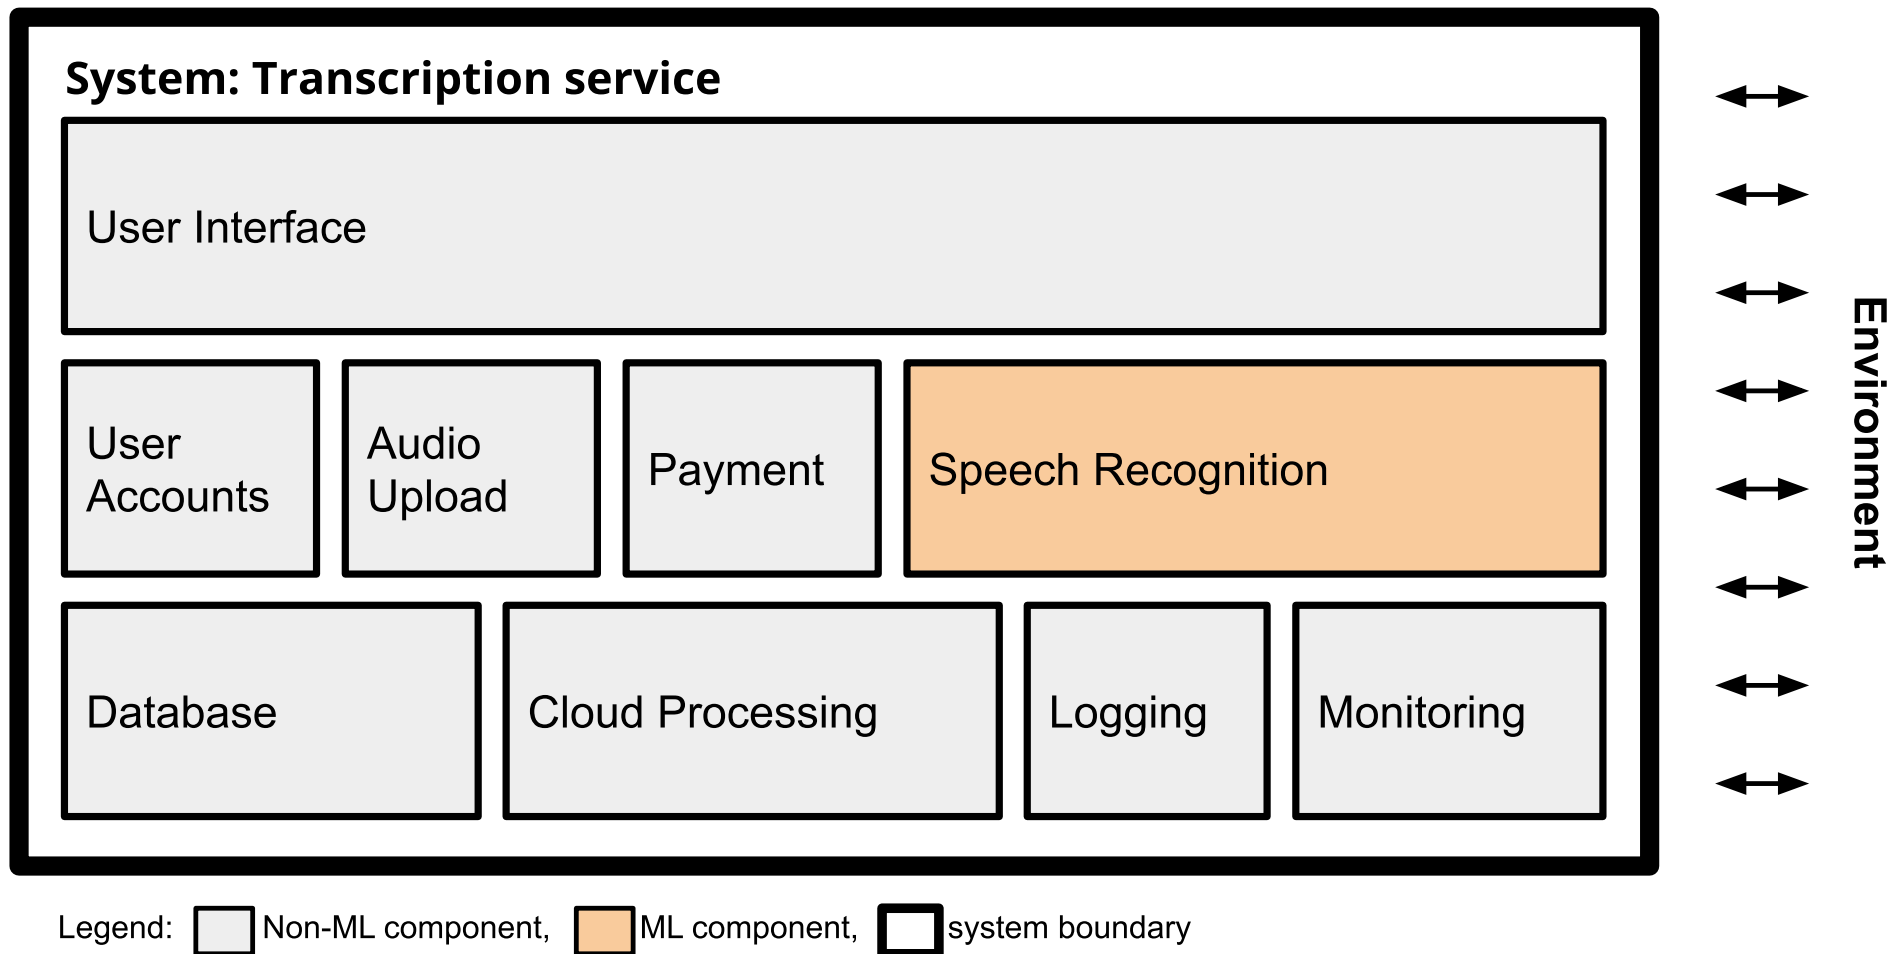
System: Transcription service

User Interface

User Accounts

Audio Upload

Payment

Speech Recognition

Database

Cloud Processing

Logging

Monitoring

Environment

Legend: Non-ML component, ML component, system boundary